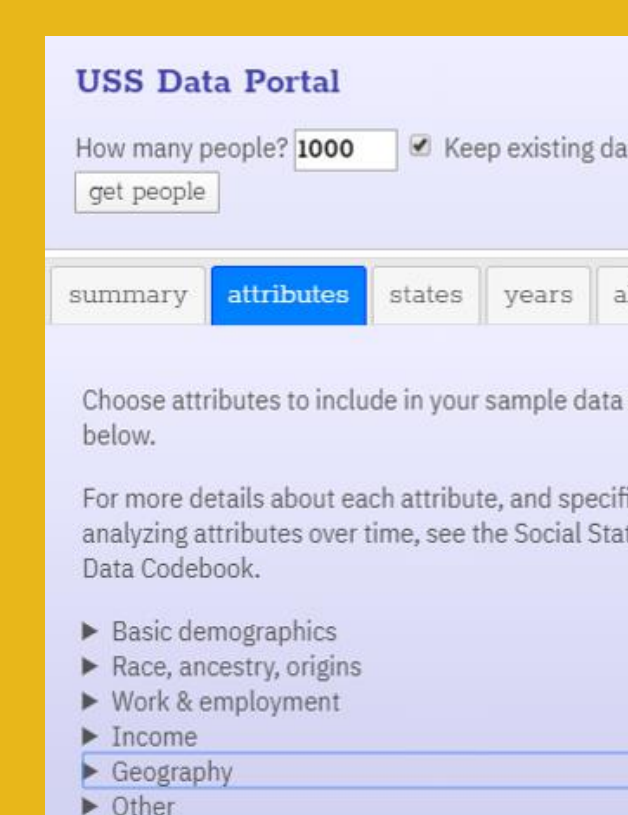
USS Data Portal

How many people? 1000 Keep existing da

get people

summary attributes states years a

Choose attributes to include in your sample data below.

For more details about each attribute, and specifi analyzing attributes over time, see the Social Stat Data Codebook.

▶ Basic demographics
▶ Race, ancestry, origins
▶ Work & employment
▶ Income
▶ Geography
▶ Other